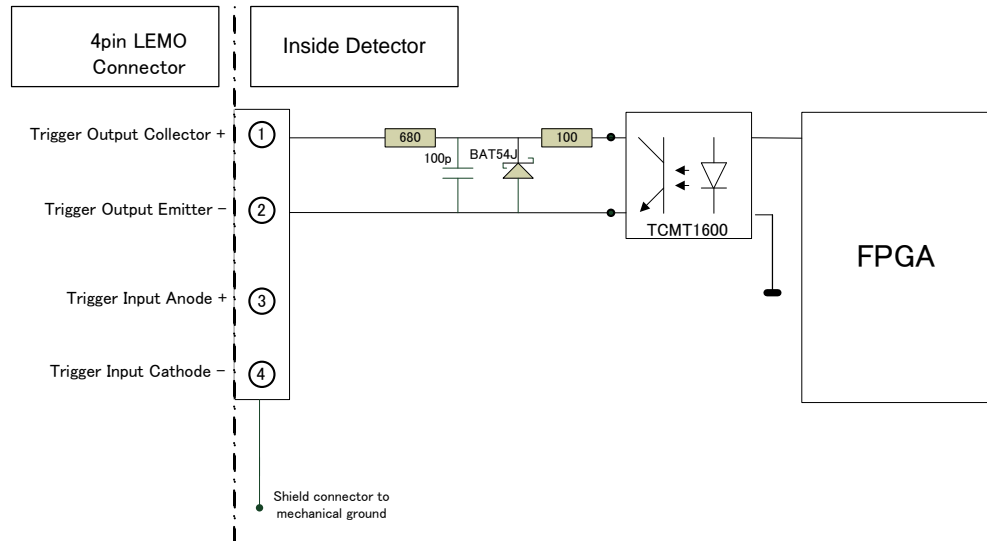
4pin LEMO Connector

Inside Detector

Trigger Output Collector +

①

Trigger Output Emitter −

②

Trigger Input Anode +

③

Trigger Input Cathode −

④

680

100p

BAT54J

100

TCMT1600

FPGA

Shield connector to mechanical ground